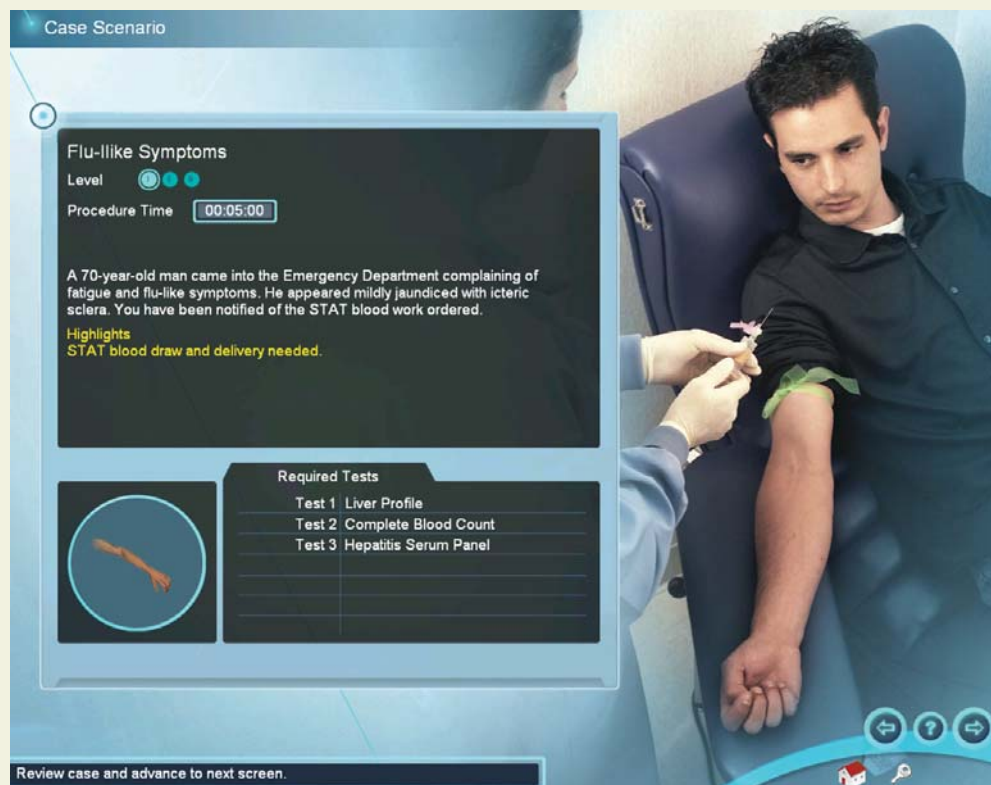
Case Scenario

Flu-llike Symptoms

Level 1 2 3

Procedure Time 00:05:00

A 70-year-old man came into the Emergency Department complaining of fatigue and flu-like symptoms. He appeared mildly jaundiced with icteric sclera. You have been notified of the STAT blood work ordered.

Highlights
STAT blood draw and delivery needed.

Required Tests

| | |
|---|---|
| Test 1 | Liver Profile |
| Test 2 | Complete Blood Count |
| Test 3 | Hepatitis Serum Panel |

Review case and advance to next screen.